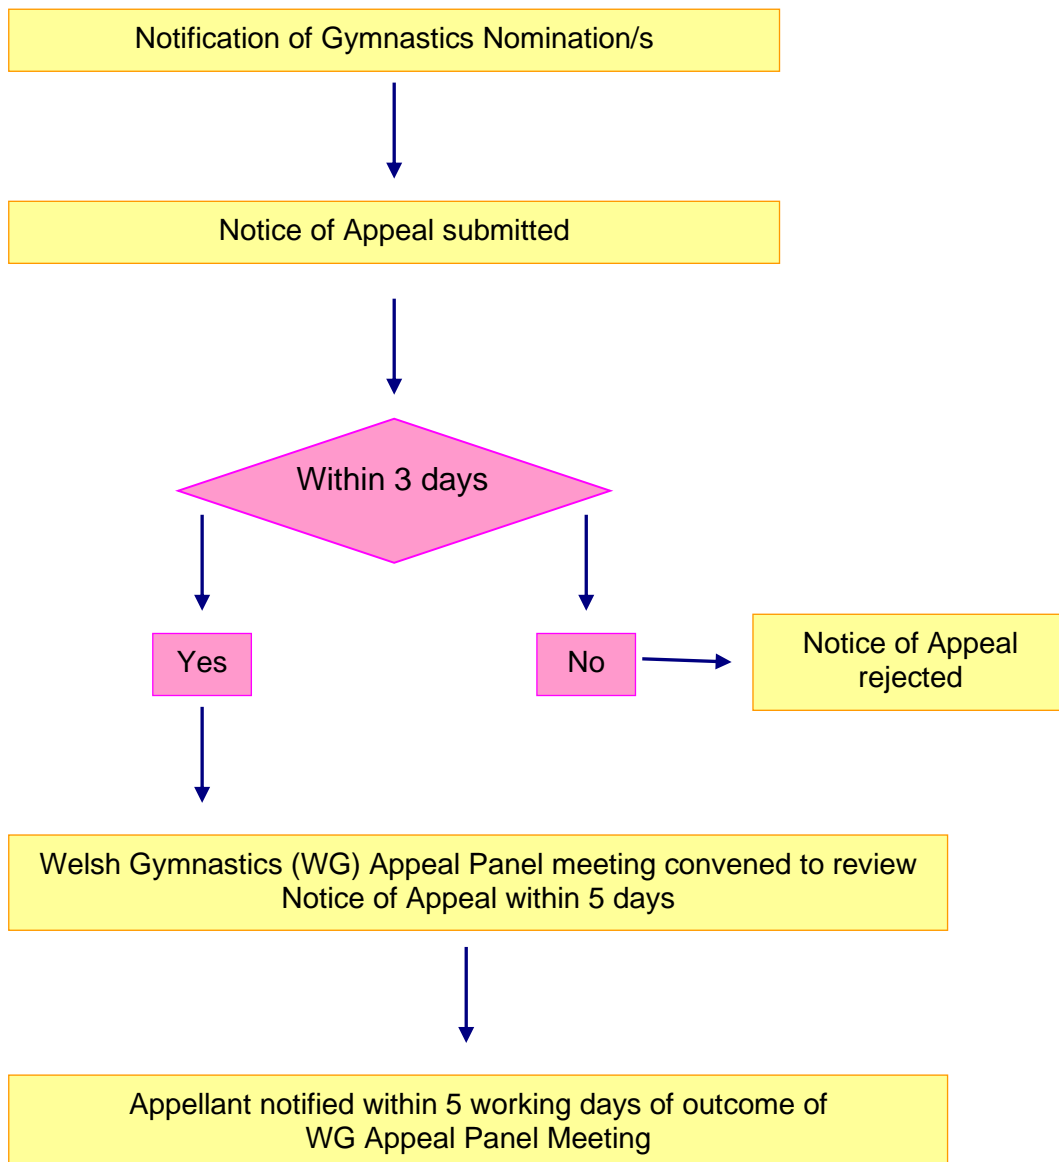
Notification of Gymnastics Nomination/s

Notice of Appeal submitted

Within 3 days

Yes

No

Notice of Appeal rejected

Welsh Gymnastics (WG) Appeal Panel meeting convened to review Notice of Appeal within 5 days

Appellant notified within 5 working days of outcome of WG Appeal Panel Meeting